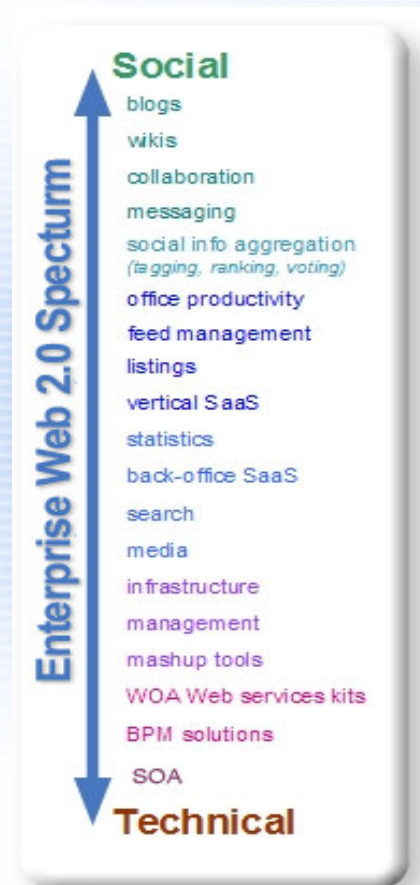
Enterprise Web 2.0 Specturm

Social
blogs
wikis
collaboration
messaging
social info aggregation
(tagging, ranking, voting)
office productivity
feed management
listings
vertical SaaS
statistics
back-office SaaS
search
media
infrastructure
management
mashup tools
WOA Web services kits
BPM solutions
SOA
Technical